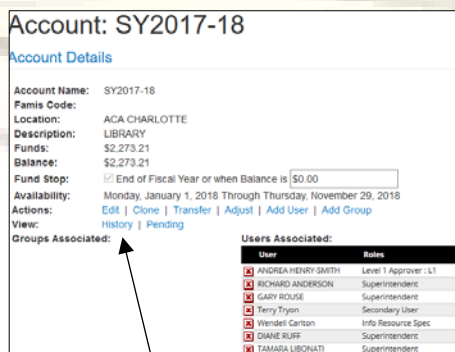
Account: SY2017-18

Account Details

Account Name: SY2017-18
Famis Code:
Location: ACA CHARLOTTE
Description: LIBRARY
Funds: $2,273.21
Balance: $2,273.21
Fund Stop: End of Fiscal Year or when Balance is $0.00
Availability: Monday, January 1, 2018 Through Thursday, November 29, 2018
Actions: Edit | Clone | Transfer | Adjust | Add User | Add Group
View: History | Pending
Groups Associated:

Users Associated:

| User | Roles |
|---|---|
| ANDREA HENRY-SMITH | Level 1 Approver : L1 |
| RICHARD ANDERSON | Superintendent |
| GARY ROUSE | Superintendent |
| Terry Tryon | Secondary User |
| Wendell Carlton | Info Resource Spec |
| DIANE RUFF | Superintendent |
| TAMARA LIBONATI | Superintendent |